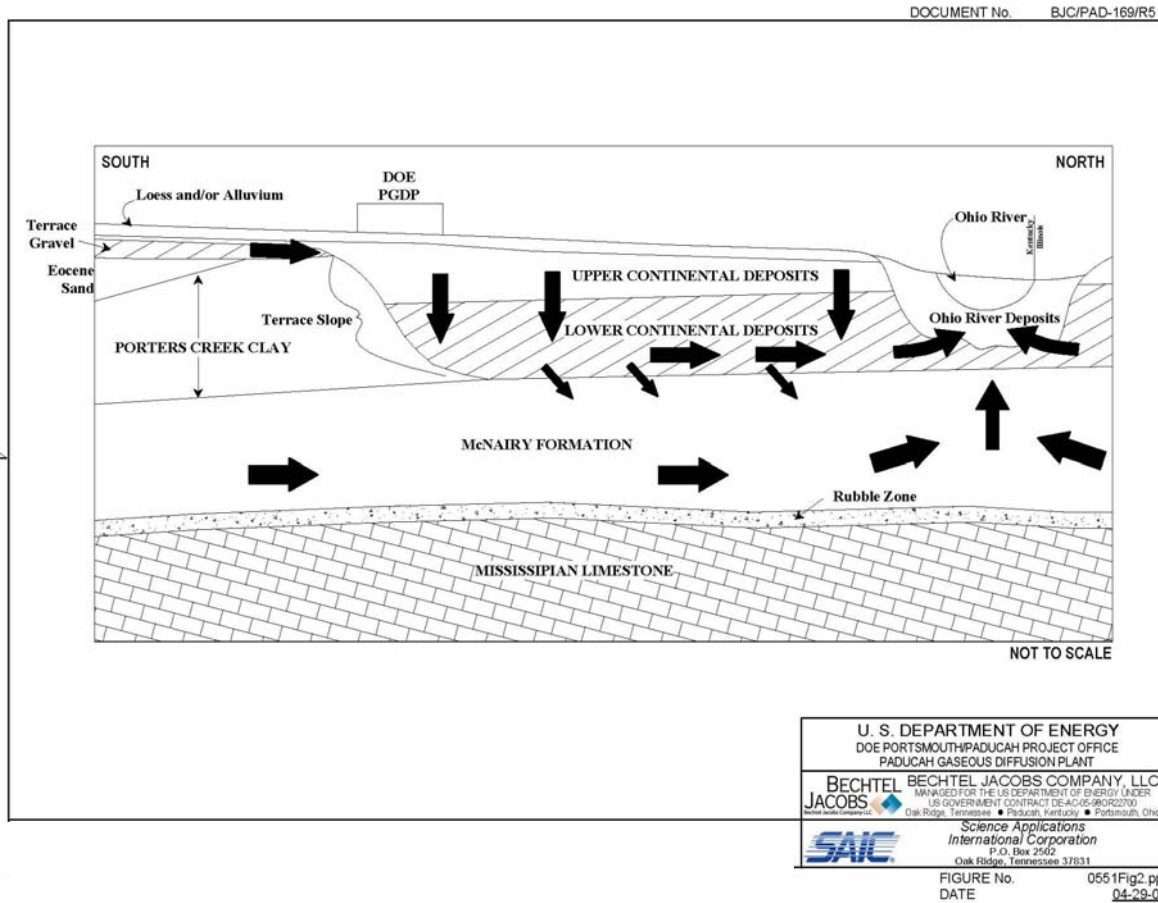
DOCUMENT No. BJC/PAD-169/R5

SOUTH

NORTH

Loess and/or Alluvium

DOE PGDP

Terrace Gravel

Eocene Sand

Ohio River

Kentucky Illinois

UPPER CONTINENTAL DEPOSITS

Terrace Slope

LOWER CONTINENTAL DEPOSITS

Ohio River Deposits

PORTERS CREEK CLAY

McNAIRY FORMATION

Rubble Zone

MISSISSIPIAN LIMESTONE

NOT TO SCALE

U. S. DEPARTMENT OF ENERGY
DOE PORTSMOUTH/PADUCAH PROJECT OFFICE
PADUCAH GASEOUS DIFFUSION PLANT

BECHTEL JACOBS
Bechtel Jacobs Company LLC

BECHTEL JACOBS COMPANY, LL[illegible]
MANAGED FOR THE US DEPARTMENT OF ENERGY UNDER
US GOVERNMENT CONTRACT DE-AC-05-98OR22700
Oak Ridge, Tennessee • Paducah, Kentucky • Portsmouth, Ohi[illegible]

SAIC

Science Applications
International Corporation
P.O. Box 2502
Oak Ridge, Tennessee 37831

FIGURE No. 0551Fig2.p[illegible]
DATE 04-29-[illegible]